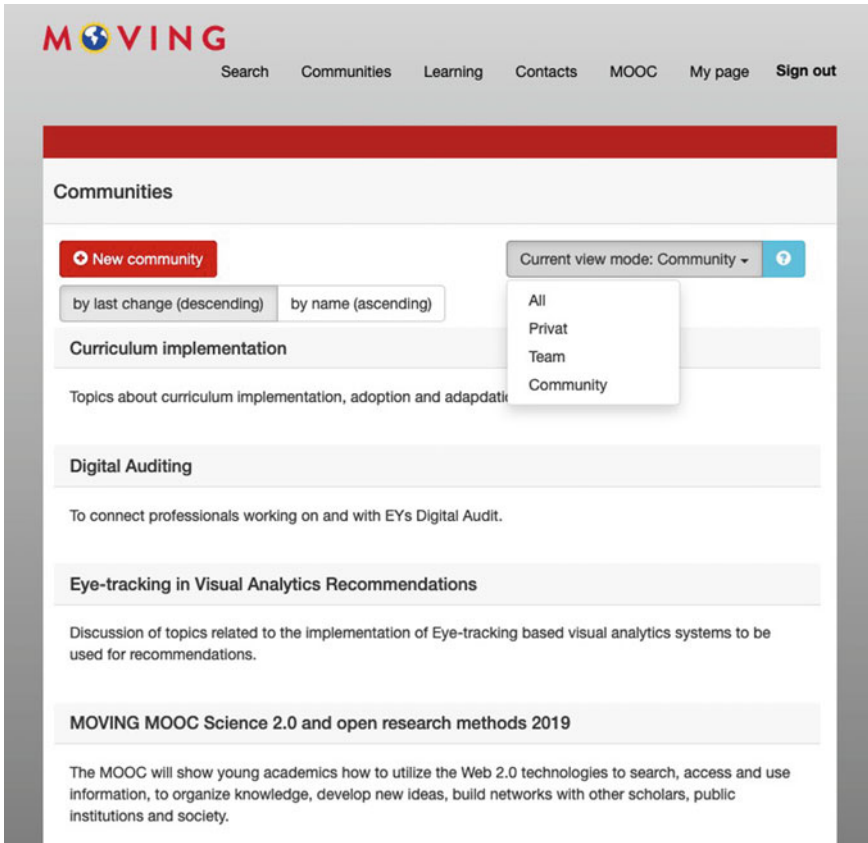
MOVING

Search Communities Learning Contacts MOOC My page Sign out

Communities

New community

Current view mode: Community

by last change (descending) by name (ascending)

All
Privat
Team
Community

Curriculum implementation

Topics about curriculum implementation, adoption and adapdati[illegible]

Digital Auditing

To connect professionals working on and with EYs Digital Audit.

Eye-tracking in Visual Analytics Recommendations

Discussion of topics related to the implementation of Eye-tracking based visual analytics systems to be used for recommendations.

MOVING MOOC Science 2.0 and open research methods 2019

The MOOC will show young academics how to utilize the Web 2.0 technologies to search, access and use information, to organize knowledge, develop new ideas, build networks with other scholars, public institutions and society.